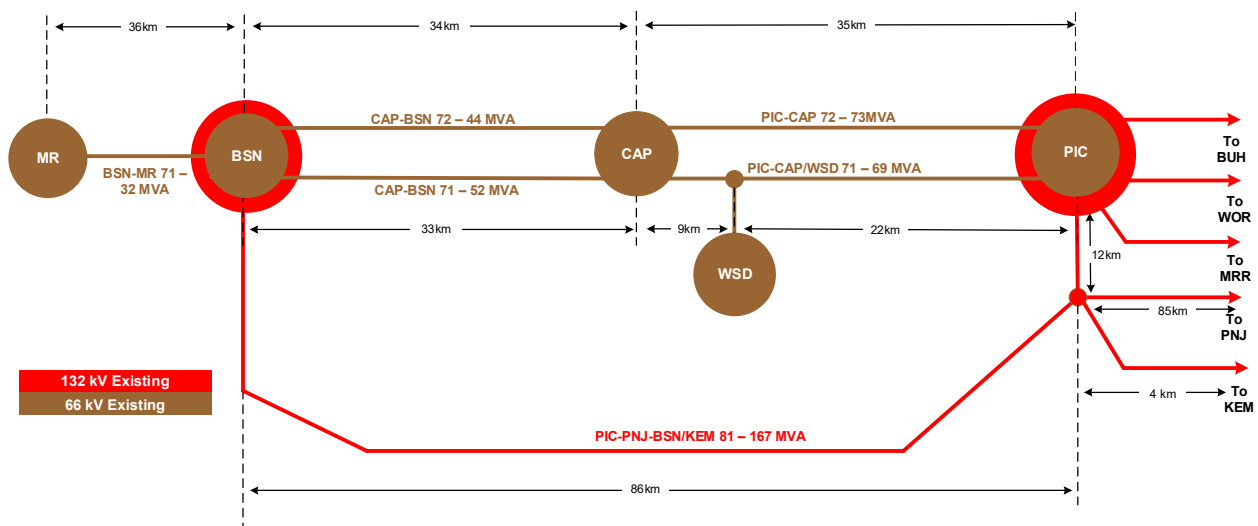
36km

34km

35km

MR

BSN

CAP-BSN 72 – 44 MVA

CAP

PIC-CAP 72 – 73MVA

PIC

To BUH

BSN-MR 71 – 32 MVA

CAP-BSN 71 – 52 MVA

PIC-CAP/WSD 71 – 69 MVA

To WOR

33km

9km

22km

WSD

12km

To MRR

85km

To PNJ

132 kV Existing

66 kV Existing

4 km

To KEM

PIC-PNJ-BSN/KEM 81 – 167 MVA

86km